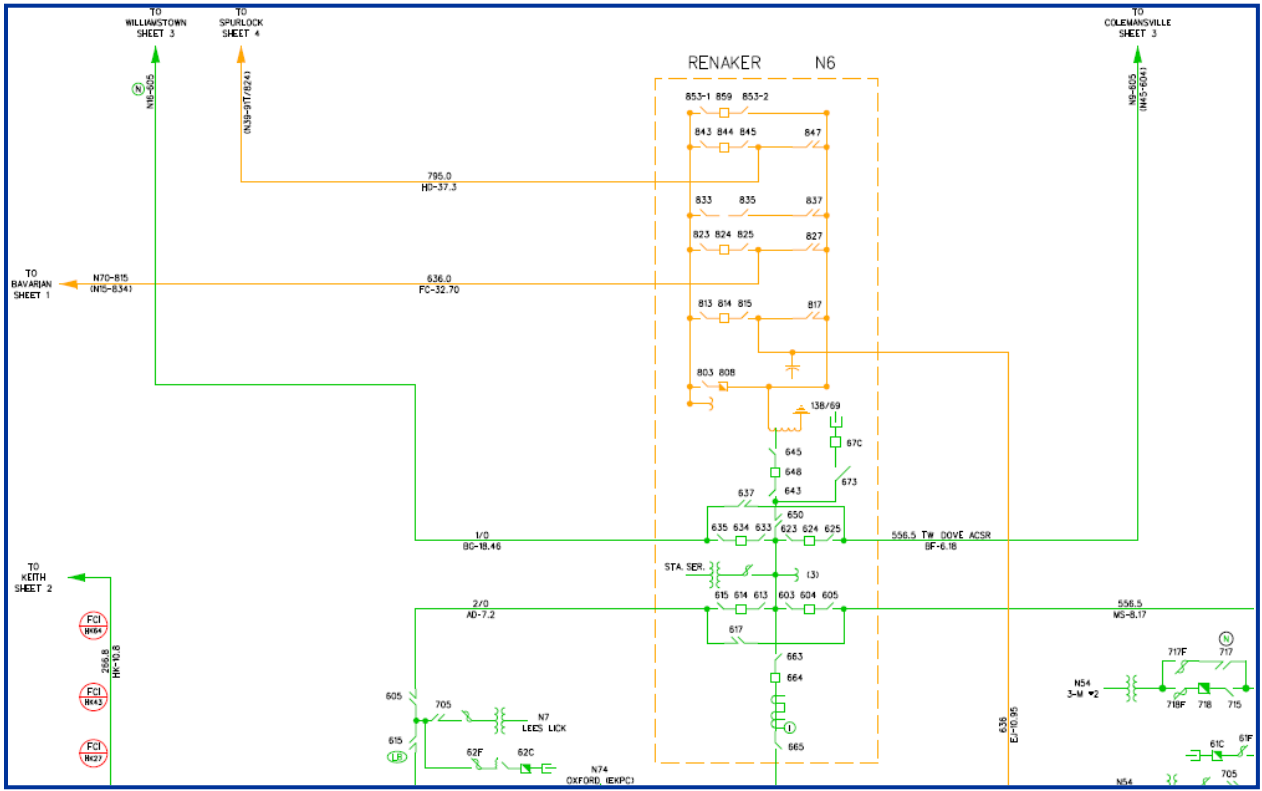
TO
WILLIAMSTOWN
SHEET 3

TO
SPURLOCK
SHEET 4

TO
COLEMANSVILLE
SHEET 3

RENAKER N6

N
N6-605

(N39-91T/824)

N6-605
(N45-604)

853-1 859 853-2

843 844 845 847

795.0
HD-37.3

833 835 837

823 824 825 827

TO
BAVARIAN
SHEET 1

N70-815
(N15-834)

636.0
FC-32.70

813 814 815 817

803 808

138/69

67C

645

648

643

673

637

650

635 634 633 623 624 625

1/0
BC-18.46

556.5 TW DOVE ACSR
BF-6.18

TO
KEITH
SHEET 2

STA. SER.

(3)

2/0
AD-7.2

615 614 613 603 604 605

556.5
MS-8.17

FCI
HK64

266.8
HK-10.8

617

663

N

717F 717

664

N54
3-M #2

FCI
HK43

605

705

N7
LEES LICK

718F 718 715

636
EJ-10.95

I

615

665

FCI
HK27

LR

62F 62C

N74
OXFORD (EKPC)

61C 61F

N54

705